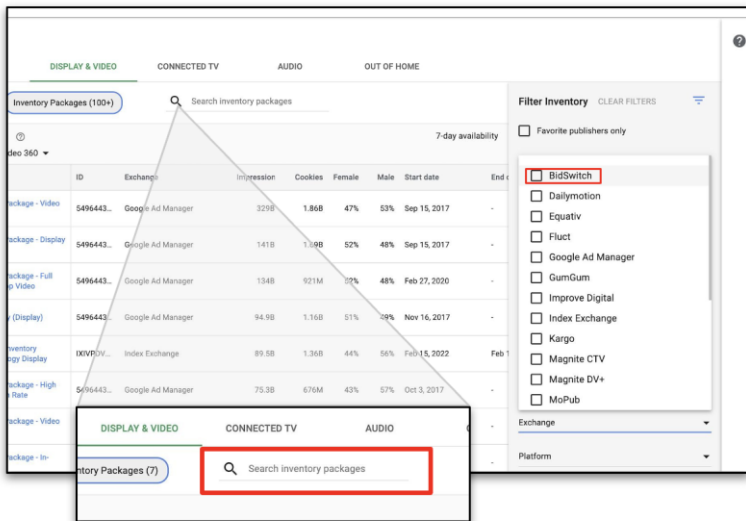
DISPLAY & VIDEO CONNECTED TV AUDIO OUT OF HOME

Inventory Packages (100+)

Search inventory packages

Filter Inventory CLEAR FILTERS

Favorite publishers only

7-day availability

deo 360

| | ID | Exchange | Impression | Cookies | Female | Male | Start date | End d |
|---|---|---|---|---|---|---|---|---|
| ackage - Video | 5496443... | Google Ad Manager | 329B | 1.86B | 47% | 53% | Sep 15, 2017 | - |
| ackage - Display | 5496443... | Google Ad Manager | 141B | 1.59B | 52% | 48% | Sep 15, 2017 | - |
| ackage - Full p Video | 5496443... | Google Ad Manager | 134B | 921M | 52% | 48% | Feb 27, 2020 | - |
| (Display) | 5496443... | Google Ad Manager | 94.9B | 1.16B | 51% | 49% | Nov 16, 2017 | - |
| nventory ogy Display | IXIVPOV... | Index Exchange | 89.5B | 1.36B | 44% | 56% | Feb 15, 2022 | Feb 1 |
| ackage - High Rate | 5496443... | Google Ad Manager | 75.3B | 676M | 43% | 57% | Oct 3, 2017 | - |
| ackage - Video | | | | | | | | |
| ackage - In- | | | | | | | | |

BidSwitch
Dailymotion
Equativ
Fluct
Google Ad Manager
GumGum
Improve Digital
Index Exchange
Kargo
Magnite CTV
Magnite DV+
MoPub

Exchange

Platform

DISPLAY & VIDEO CONNECTED TV AUDIO

ntory Packages (7)

Search inventory packages